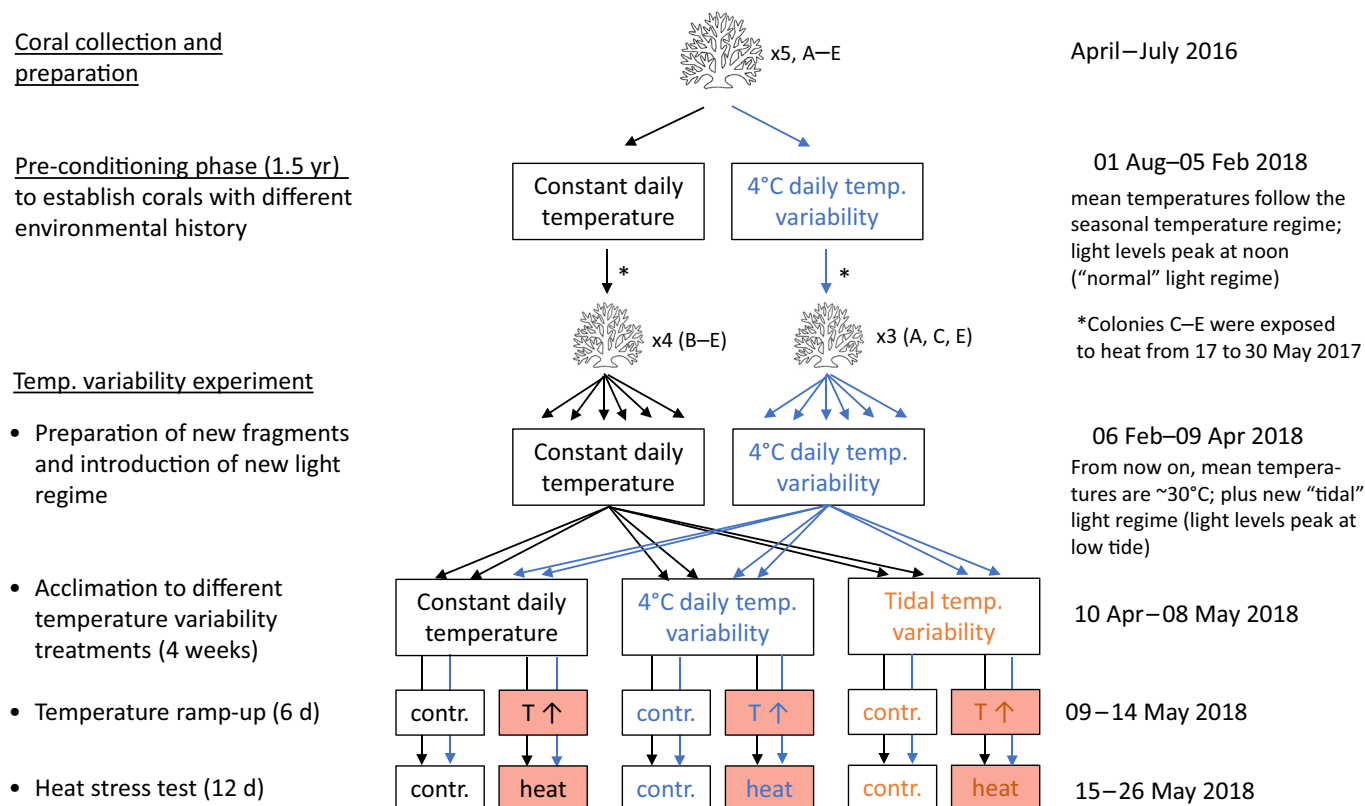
Coral collection and preparation

x5, A–E

April – July 2016

Pre-conditioning phase (1.5 yr) to establish corals with different environmental history

Constant daily temperature

4°C daily temp. variability

01 Aug–05 Feb 2018

mean temperatures follow the seasonal temperature regime; light levels peak at noon ("normal" light regime)

*

*

x4 (B–E)

x3 (A, C, E)

*Colonies C–E were exposed to heat from 17 to 30 May 2017

Temp. variability experiment

• Preparation of new fragments and introduction of new light regime

Constant daily temperature

4°C daily temp. variability

06 Feb–09 Apr 2018

From now on, mean temperatures are ~30°C; plus new "tidal" light regime (light levels peak at low tide)

• Acclimation to different temperature variability treatments (4 weeks)

Constant daily temperature

4°C daily temp. variability

Tidal temp. variability

10 Apr – 08 May 2018

• Temperature ramp-up (6 d)

contr.

T ↑

contr.

T ↑

contr.

T ↑

09 – 14 May 2018

• Heat stress test (12 d)

contr.

heat

contr.

heat

contr.

heat

15 – 26 May 2018